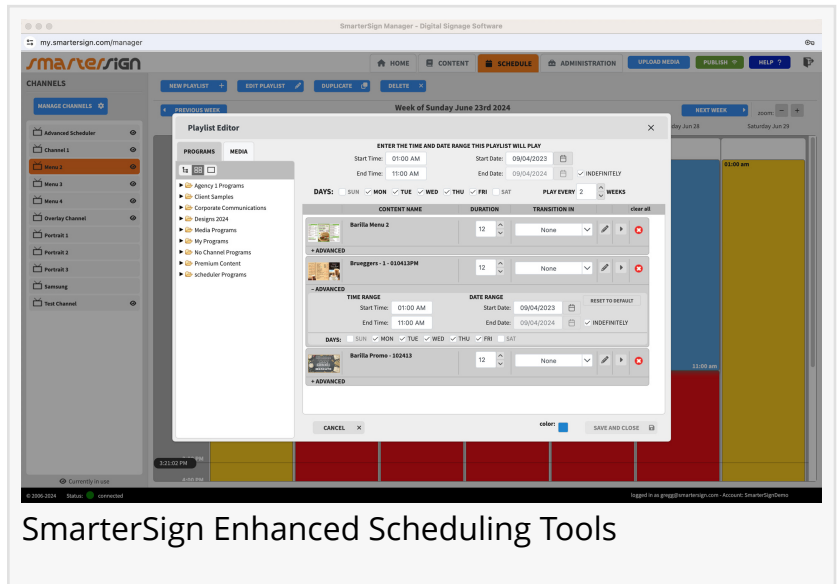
SmarterSign Manager - Digital Signage Software

my.smartersign.com/manager

smartersign

HOME CONTENT SCHEDULE ADMINISTRATION UPLOAD MEDIA PUBLISH HELP ?

CHANNELS

MANAGE CHANNELS

NEW PLAYLIST + EDIT PLAYLIST DUPLICATE DELETE

PREVIOUS WEEK Week of Sunday June 23rd 2024 NEXT WEEK zoom

Advanced Scheduler
Channel 1
Menu 1
Menu 3
Menu 4
Overlay Channel
Portrait 1
Portrait 2
Portrait 3
Samsung
Test Channel

Currently in use

day Jun 28 Saturday Jun 29

01:00 am

11:00 am

3:21:02 PM

4:00 PM

Playlist Editor

PROGRAMS MEDIA

Agency 1 Programs
Client Samples
Corporate Communications
Designs 2024
Media Programs
My Programs
No Channel Programs
Premium Content
scheduler Programs

ENTER THE TIME AND DATE RANGE THIS PLAYLIST WILL PLAY

Start Time: 01:00 AM Start Date: 09/04/2023
End Time: 11:00 AM End Date: 09/04/2024 INDEFINITELY

DAYS: SUN MON TUE WED THU FRI SAT PLAY EVERY 2 WEEKS

| CONTENT NAME | DURATION | TRANSITION IN | clear all |
|---|---|---|---|
| Barilla Menu 2 | 12 | None | |
| Brueggers - 1 - 010413PM | 12 | None | |
| Barilla Promo - 102413 | 12 | None | |

+ ADVANCED

− ADVANCED

TIME RANGE DATE RANGE RESET TO DEFAULT
Start Time: 01:00 AM Start Date: 09/04/2023
End Time: 11:00 AM End Date: 09/04/2024 INDEFINITELY

DAYS: SUN MON TUE WED THU FRI SAT

+ ADVANCED

CANCEL × color: SAVE AND CLOSE

© 2006-2024 Status: connected

logged in as gregg@smartersign.com - Account: SmarterSignDemo

SmarterSign Enhanced Scheduling Tools